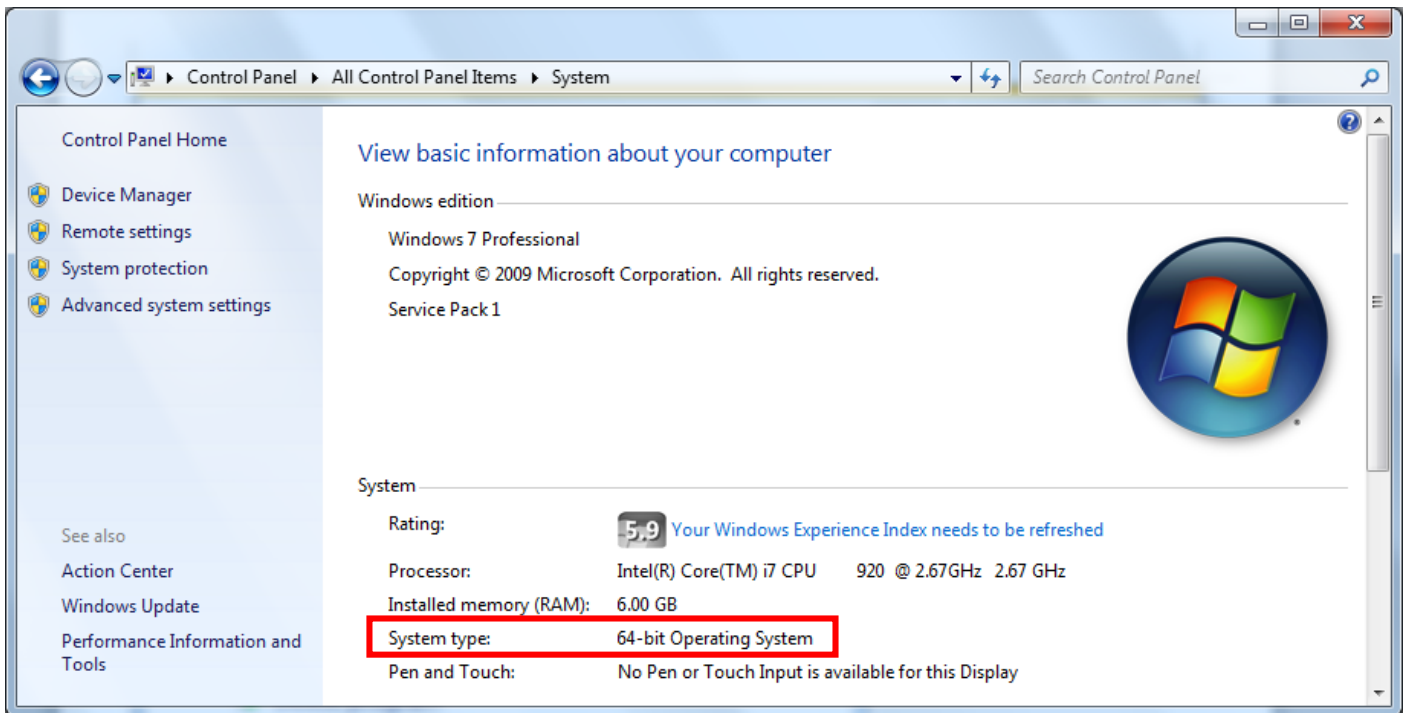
Control Panel ▸ All Control Panel Items ▸ System

Search Control Panel

Control Panel Home

Device Manager

Remote settings

System protection

Advanced system settings

See also

Action Center

Windows Update

Performance Information and Tools

View basic information about your computer

Windows edition

Windows 7 Professional

Copyright © 2009 Microsoft Corporation. All rights reserved.

Service Pack 1

System

| | |
|---|---|
| Rating: | 5,9 Your Windows Experience Index needs to be refreshed |
| Processor: | Intel(R) Core(TM) i7 CPU 920 @ 2.67GHz 2.67 GHz |
| Installed memory (RAM): | 6.00 GB |
| System type: | 64-bit Operating System |
| Pen and Touch: | No Pen or Touch Input is available for this Display |